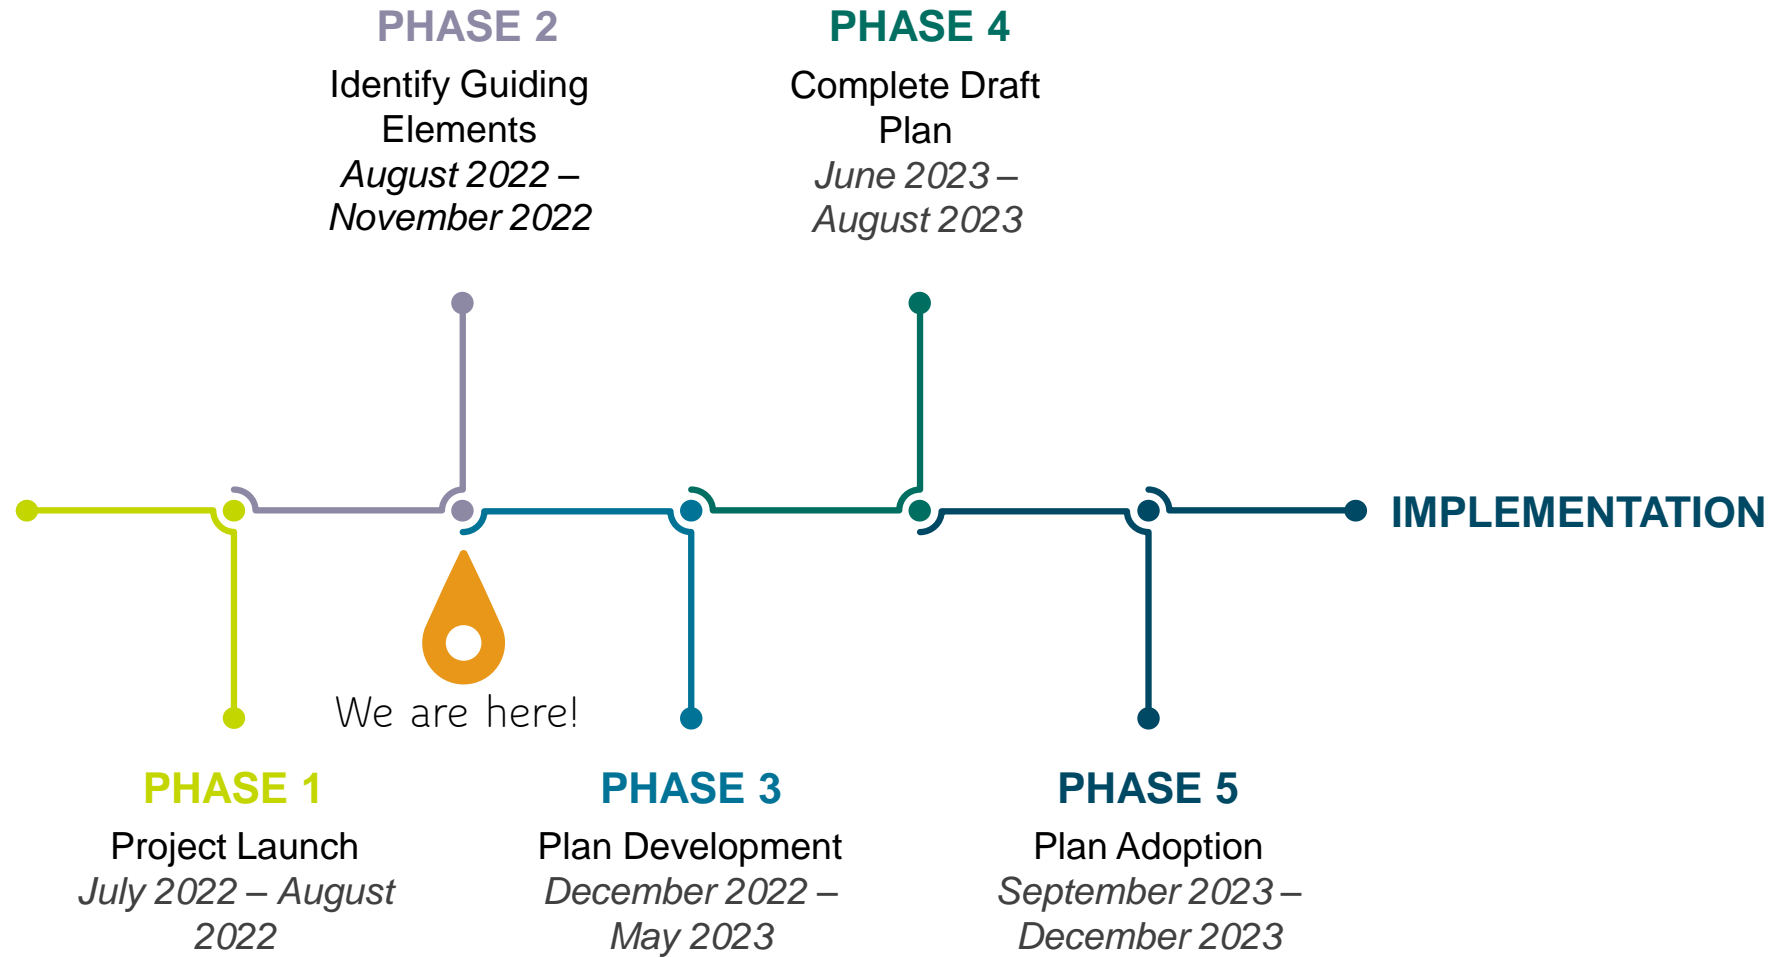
PHASE 2
Identify Guiding Elements
*August 2022 – November 2022*

PHASE 4
Complete Draft Plan
*June 2023 – August 2023*

IMPLEMENTATION

We are here!

PHASE 1
Project Launch
*July 2022 – August 2022*

PHASE 3
Plan Development
*December 2022 – May 2023*

PHASE 5
Plan Adoption
*September 2023 – December 2023*